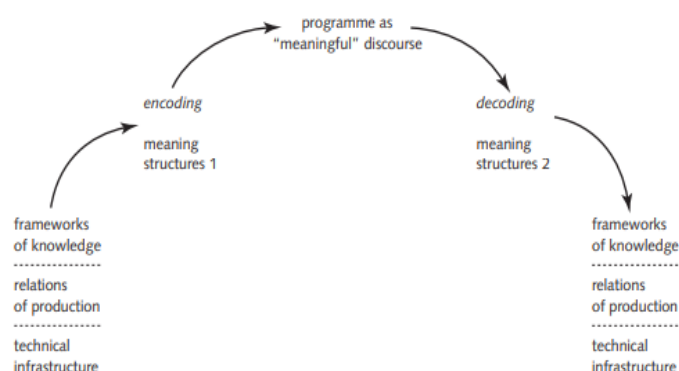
programme as "meaningful" discourse

encoding

meaning structures 1

decoding

meaning structures 2

frameworks of knowledge

relations of production

technical infrastructure

frameworks of knowledge

relations of production

technical infrastructure